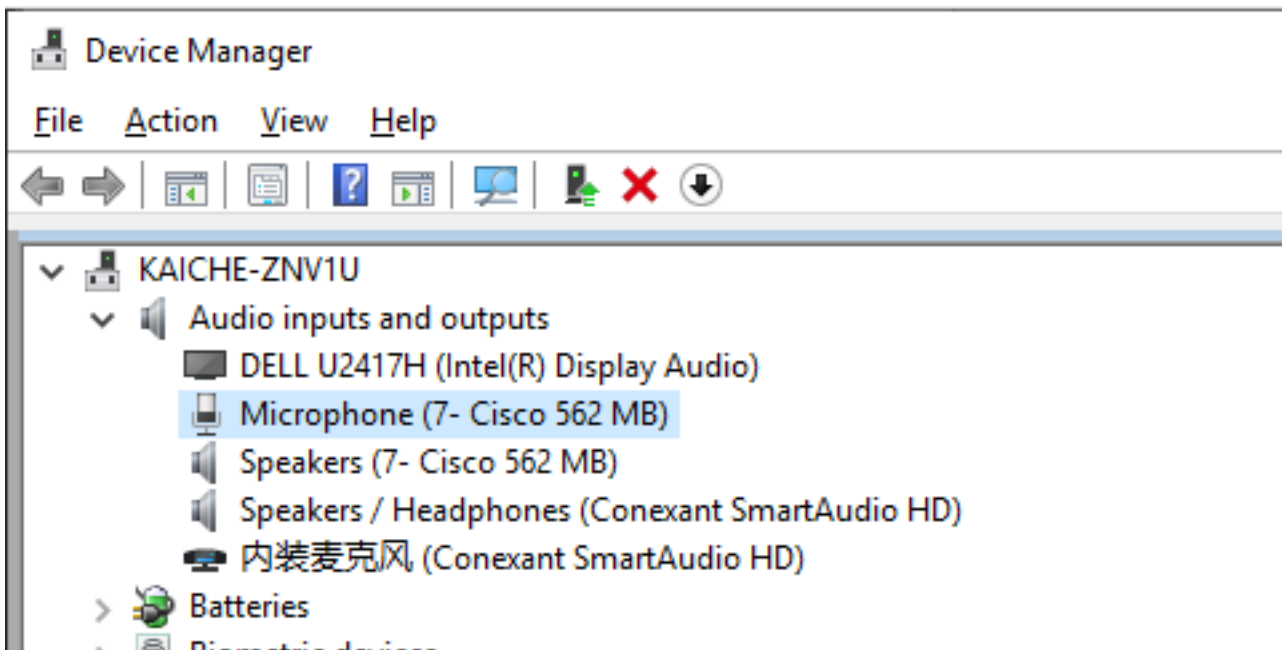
Device Manager

File Action View Help

KAICHE-ZNV1U
Audio inputs and outputs
DELL U2417H (Intel(R) Display Audio)
Microphone (7- Cisco 562 MB)
Speakers (7- Cisco 562 MB)
Speakers / Headphones (Conexant SmartAudio HD)
内装麦克风 (Conexant SmartAudio HD)
Batteries
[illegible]